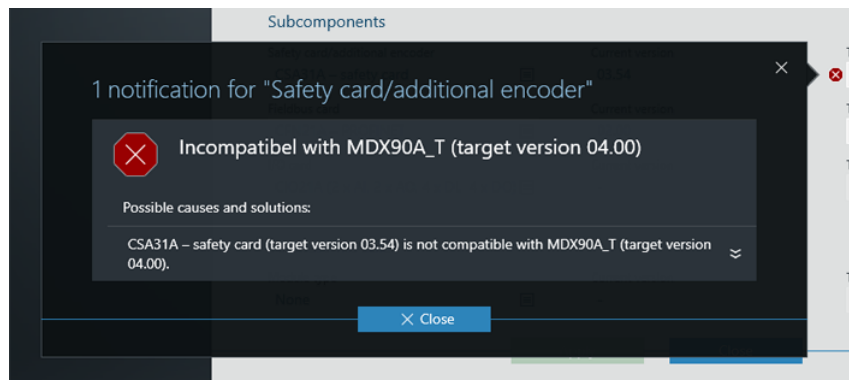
Subcomponents

1 notification for "Safety card/additional encoder"

×

Incompatibel with MDX90A_T (target version 04.00)

Possible causes and solutions:

CSA31A – safety card (target version 03.54) is not compatible with MDX90A_T (target version 04.00).

× Close